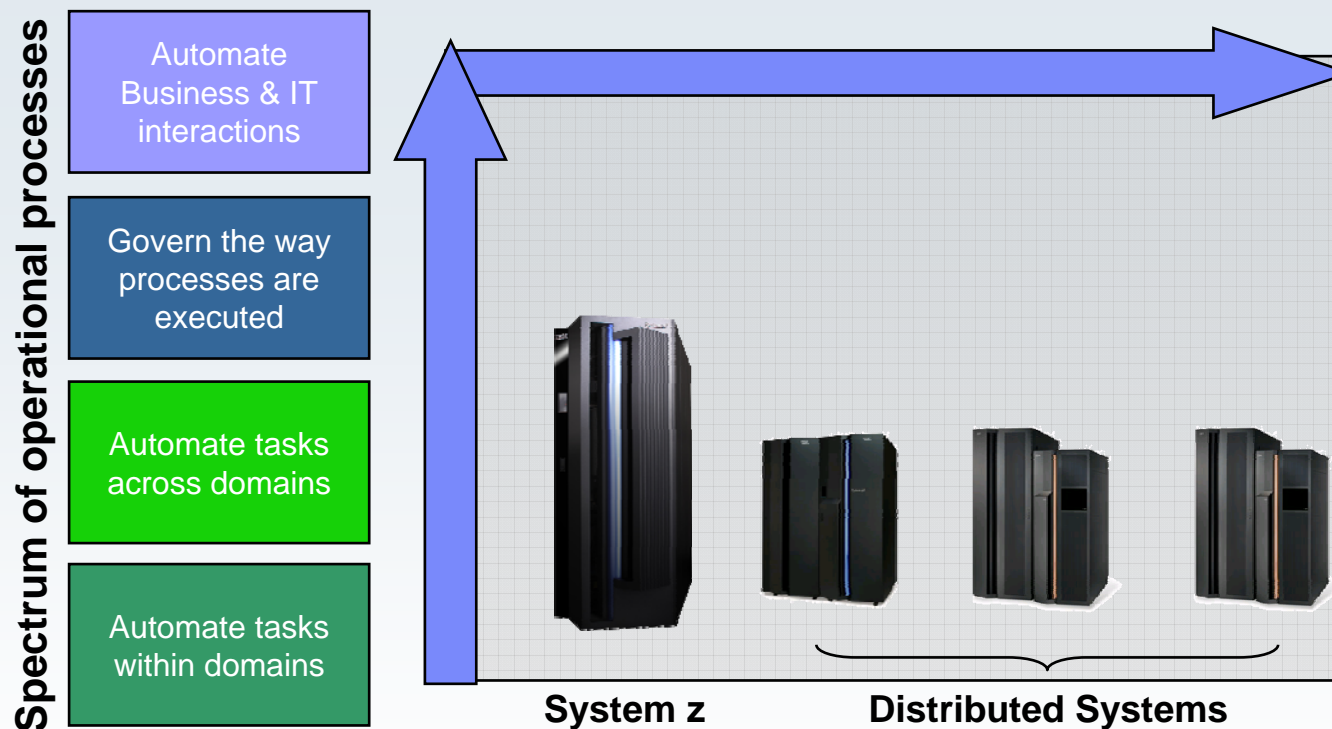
Spectrum of operational processes

Automate Business & IT interactions

Govern the way processes are executed

Automate tasks across domains

Automate tasks within domains

System z

Distributed Systems